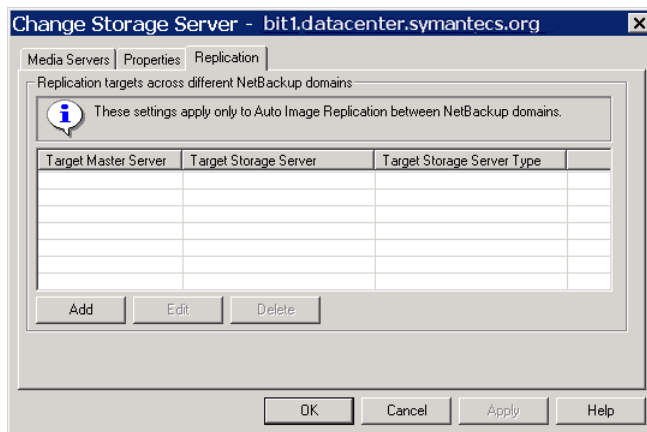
Change Storage Server - bit1.datacenter.symantecs.org

Media Servers | Properties | Replication

Replication targets across different NetBackup domains

These settings apply only to Auto Image Replication between NetBackup domains.

| Target Master Server | Target Storage Server | Target Storage Server Type |
|---|---|---|
| | | |

Add | Edit | Delete

OK | Cancel | Apply | Help